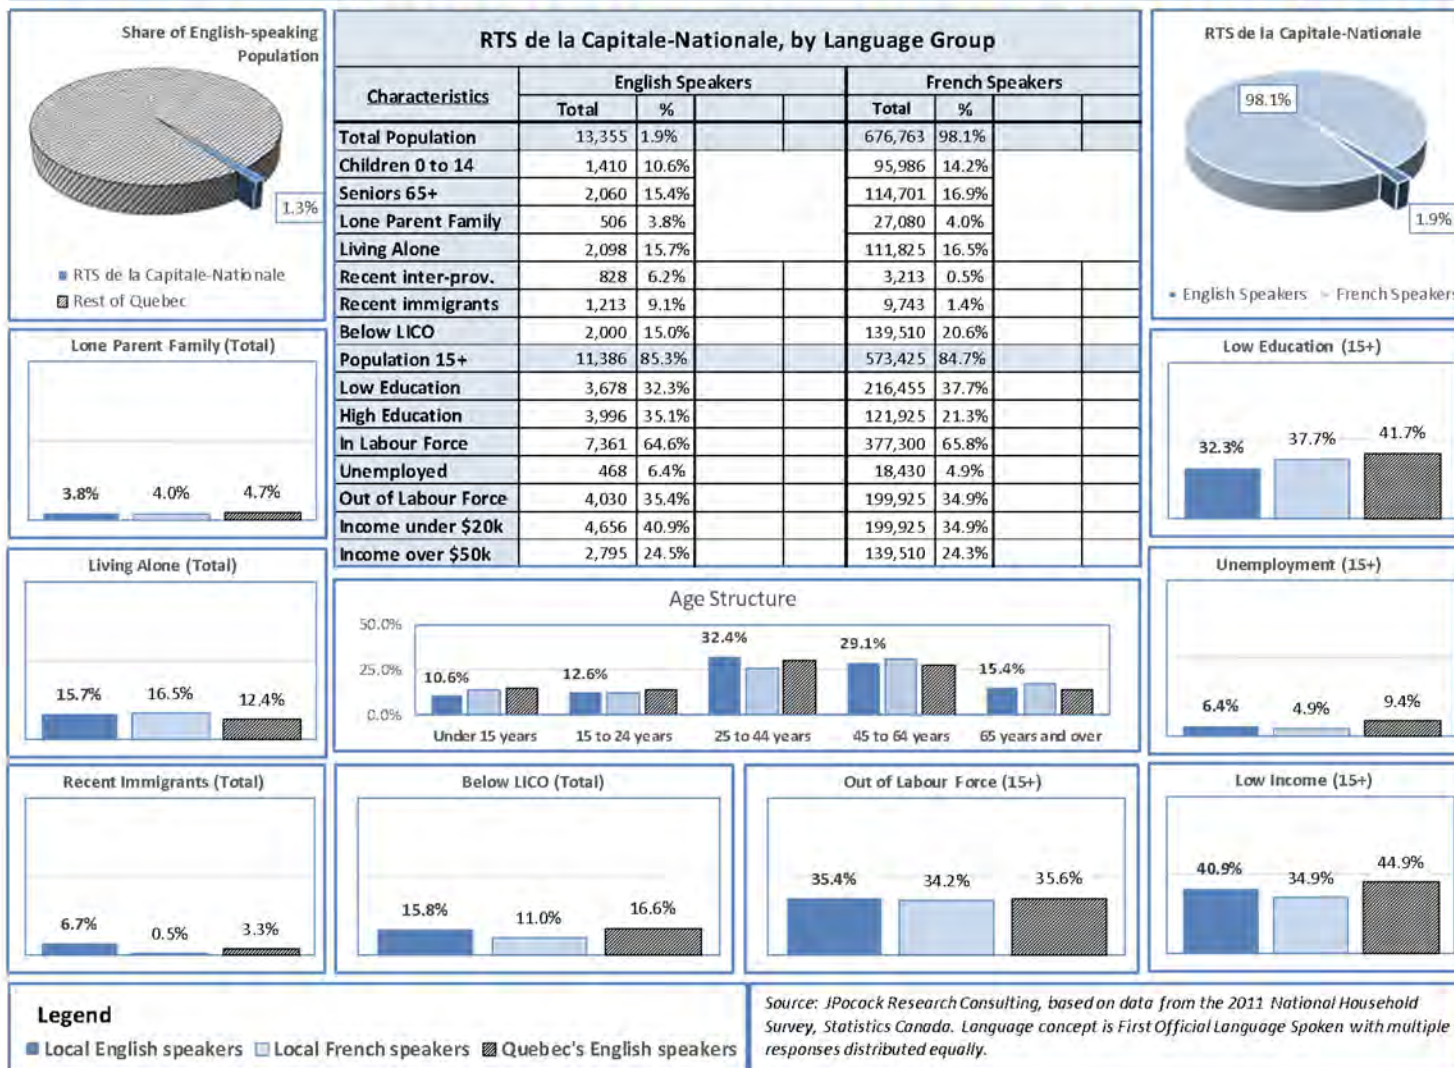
Share of English-speaking Population

1.3%

RTS de la Capitale-Nationale
Rest of Quebec

RTS de la Capitale-Nationale, by Language Group

| Characteristics | English Speakers Total | % | | | French Speakers Total | % | | |
|---|---|---|---|---|---|---|---|---|
| Total Population | 13,355 | 1.9% | | | 676,763 | 98.1% | | |
| Children 0 to 14 | 1,410 | 10.6% | | | 95,986 | 14.2% | | |
| Seniors 65+ | 2,060 | 15.4% | | | 114,701 | 16.9% | | |
| Lone Parent Family | 506 | 3.8% | | | 27,080 | 4.0% | | |
| Living Alone | 2,098 | 15.7% | | | 111,825 | 16.5% | | |
| Recent inter-prov. | 828 | 6.2% | | | 3,213 | 0.5% | | |
| Recent immigrants | 1,213 | 9.1% | | | 9,743 | 1.4% | | |
| Below LICO | 2,000 | 15.0% | | | 139,510 | 20.6% | | |
| Population 15+ | 11,386 | 85.3% | | | 573,425 | 84.7% | | |
| Low Education | 3,678 | 32.3% | | | 216,455 | 37.7% | | |
| High Education | 3,996 | 35.1% | | | 121,925 | 21.3% | | |
| In Labour Force | 7,361 | 64.6% | | | 377,300 | 65.8% | | |
| Unemployed | 468 | 6.4% | | | 18,430 | 4.9% | | |
| Out of Labour Force | 4,030 | 35.4% | | | 199,925 | 34.9% | | |
| Income under $20k | 4,656 | 40.9% | | | 199,925 | 34.9% | | |
| Income over $50k | 2,795 | 24.5% | | | 139,510 | 24.3% | | |

RTS de la Capitale-Nationale

98.1%
1.9%

English Speakers French Speakers

Lone Parent Family (Total)
3.8% 4.0% 4.7%

Low Education (15+)
32.3% 37.7% 41.7%

Living Alone (Total)
15.7% 16.5% 12.4%

Age Structure
50.0%
25.0%
0.0%
10.6% 12.6% 32.4% 29.1% 15.4%
Under 15 years 15 to 24 years 25 to 44 years 45 to 64 years 65 years and over

Unemployment (15+)
6.4% 4.9% 9.4%

Recent Immigrants (Total)
6.7% 0.5% 3.3%

Below LICO (Total)
15.8% 11.0% 16.6%

Out of Labour Force (15+)
35.4% 34.2% 35.6%

Low Income (15+)
40.9% 34.9% 44.9%

Legend
Local English speakers Local French speakers Quebec's English speakers

Source: JPocock Research Consulting, based on data from the 2011 National Household Survey, Statistics Canada. Language concept is First Official Language Spoken with multiple responses distributed equally.